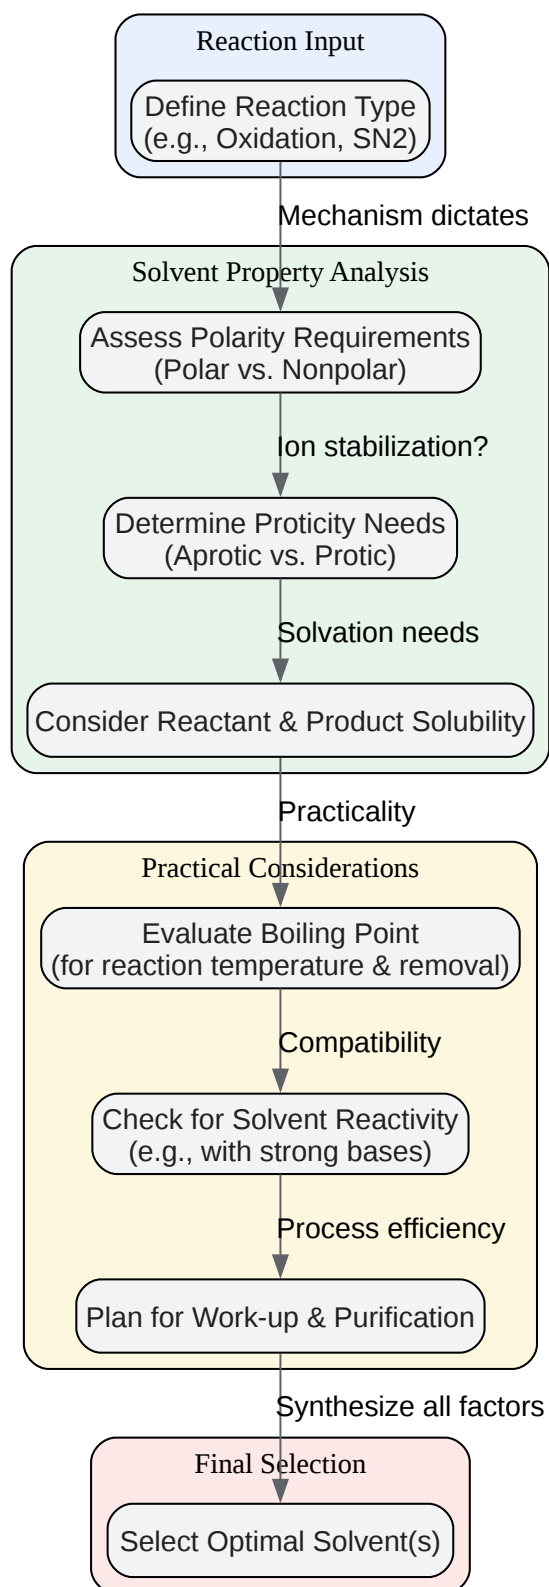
Reaction Input

Define Reaction Type (e.g., Oxidation, SN2)

Mechanism dictates

Solvent Property Analysis

Assess Polarity Requirements (Polar vs. Nonpolar)

Ion stabilization?

Determine Proticity Needs (Aprotic vs. Protic)

Solvation needs

Consider Reactant & Product Solubility

Practicality

Practical Considerations

Evaluate Boiling Point (for reaction temperature & removal)

Compatibility

Check for Solvent Reactivity (e.g., with strong bases)

Process efficiency

Plan for Work-up & Purification

Synthesize all factors

Final Selection

Select Optimal Solvent(s)